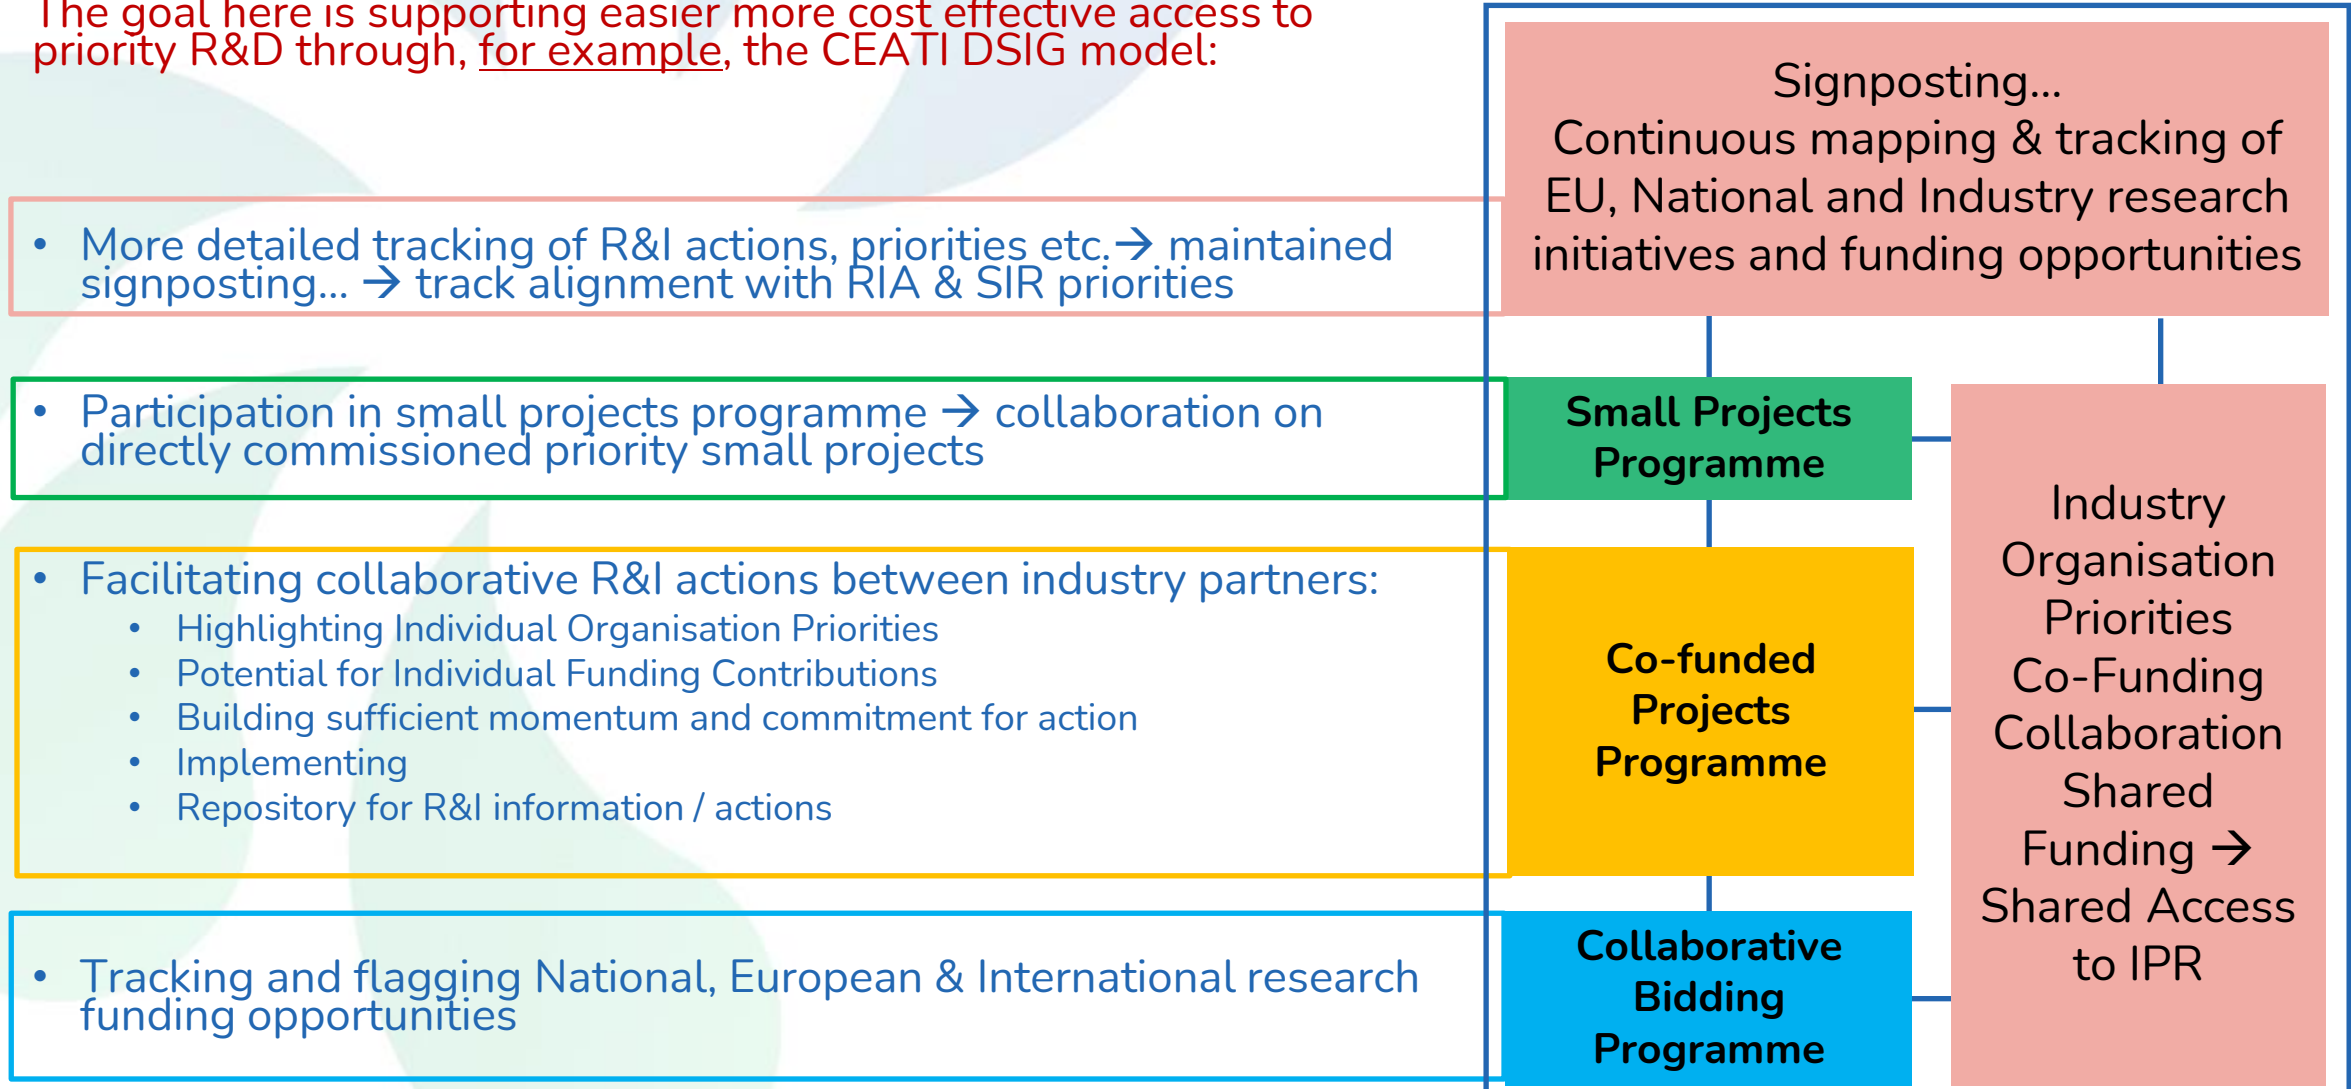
The goal here is supporting easier more cost effective access to priority R&D through, for example, the CEATI DSIG model:

- More detailed tracking of R&I actions, priorities etc.→ maintained signposting... → track alignment with RIA & SIR priorities

- Participation in small projects programme → collaboration on directly commissioned priority small projects

- Facilitating collaborative R&I actions between industry partners:
  - Highlighting Individual Organisation Priorities
  - Potential for Individual Funding Contributions
  - Building sufficient momentum and commitment for action
  - Implementing
  - Repository for R&I information / actions

- Tracking and flagging National, European & International research funding opportunities

Signposting...
Continuous mapping & tracking of EU, National and Industry research initiatives and funding opportunities

Small Projects Programme

Co-funded Projects Programme

Collaborative Bidding Programme

Industry Organisation Priorities Co-Funding Collaboration Shared Funding → Shared Access to IPR